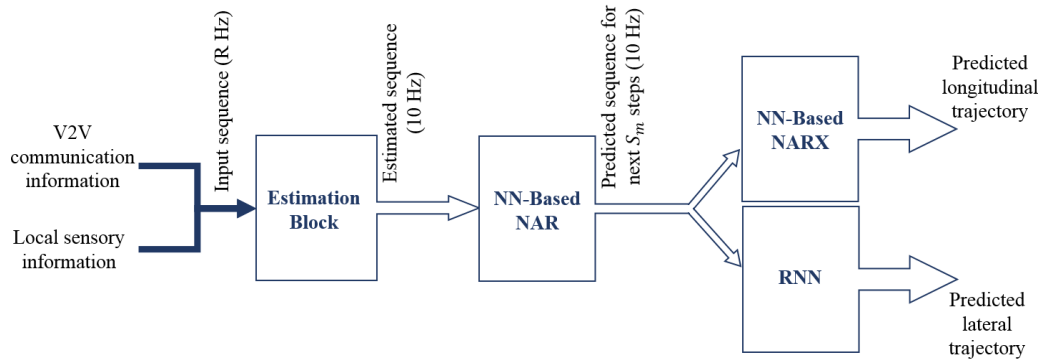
V2V communication information

Local sensory information

Input sequence (R Hz)

Estimation Block

Estimated sequence (10 Hz)

NN-Based NAR

Predicted sequence for next $S_m$ steps (10 Hz)

NN-Based NARX

Predicted longitudinal trajectory

RNN

Predicted lateral trajectory